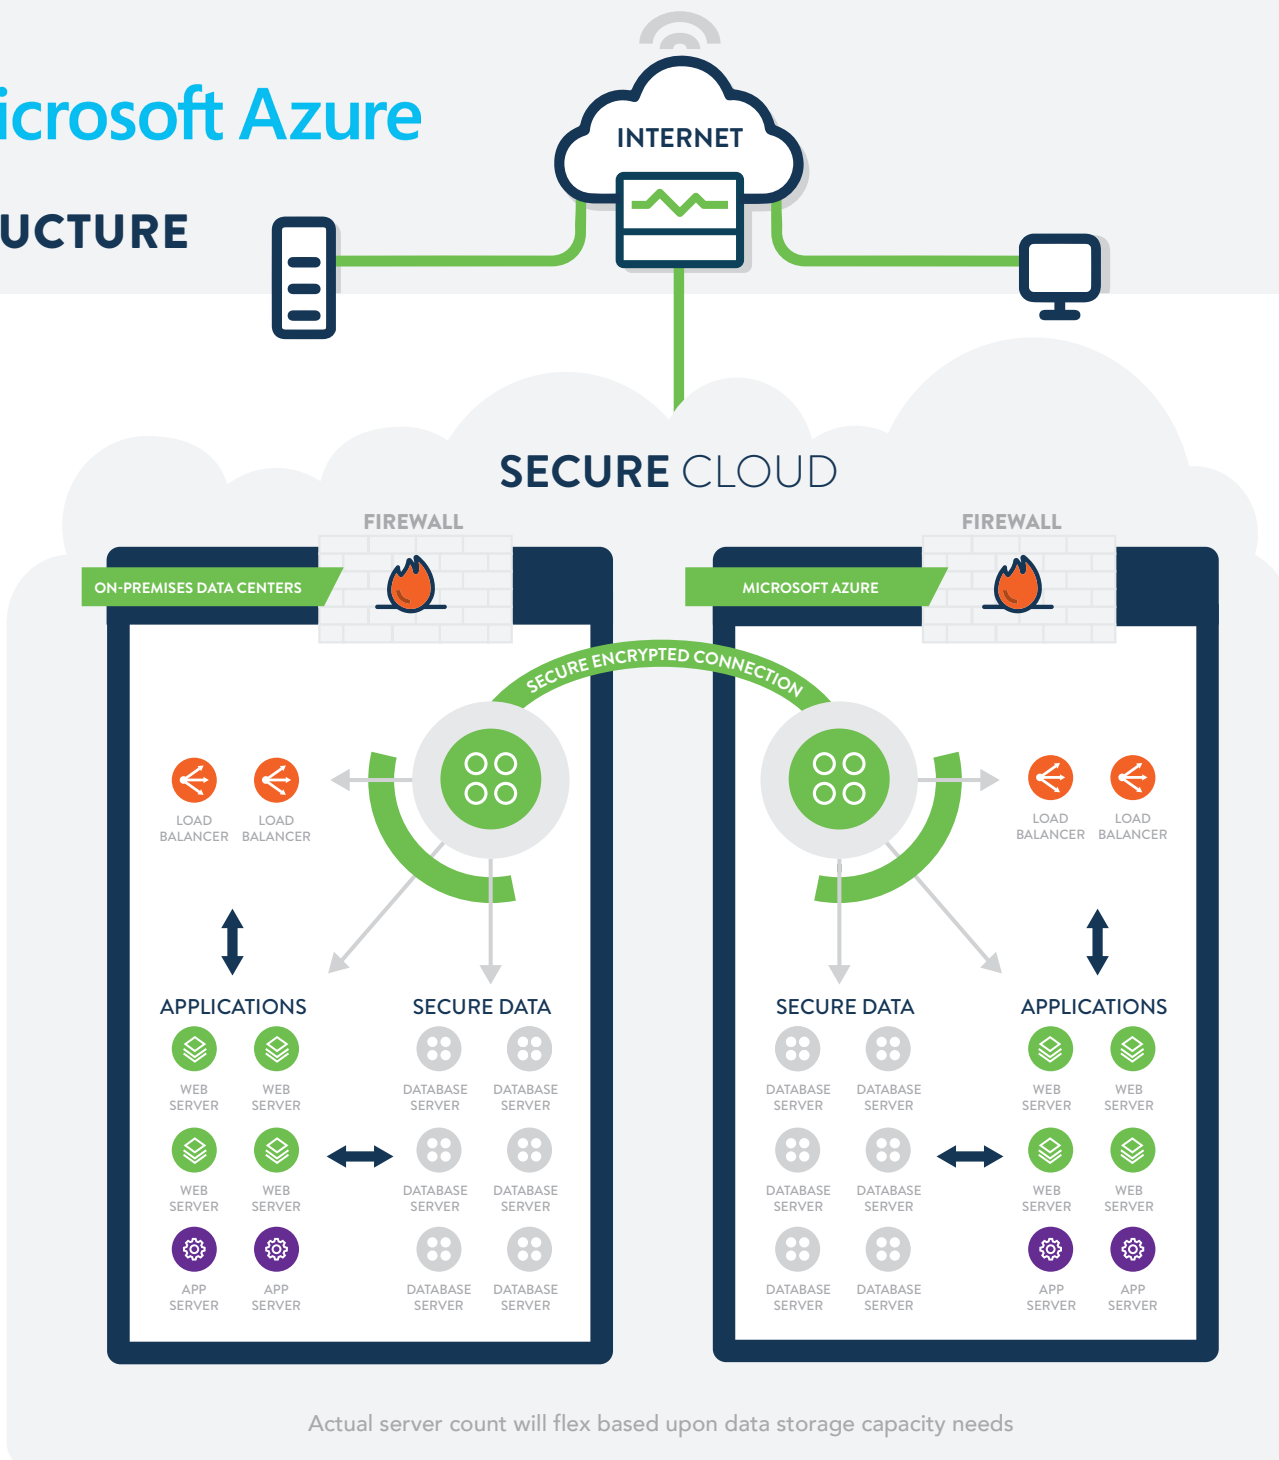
icrosoft Azure

UCTURE

INTERNET

SECURE CLOUD

FIREWALL

FIREWALL

ON-PREMISES DATA CENTERS

MICROSOFT AZURE

SECURE ENCRYPTED CONNECTION

LOAD BALANCER

LOAD BALANCER

LOAD BALANCER

LOAD BALANCER

APPLICATIONS

WEB SERVER

WEB SERVER

WEB SERVER

WEB SERVER

APP SERVER

APP SERVER

SECURE DATA

DATABASE SERVER

DATABASE SERVER

DATABASE SERVER

DATABASE SERVER

DATABASE SERVER

DATABASE SERVER

SECURE DATA

DATABASE SERVER

DATABASE SERVER

DATABASE SERVER

DATABASE SERVER

DATABASE SERVER

DATABASE SERVER

APPLICATIONS

WEB SERVER

WEB SERVER

WEB SERVER

WEB SERVER

APP SERVER

APP SERVER

Actual server count will flex based upon data storage capacity needs